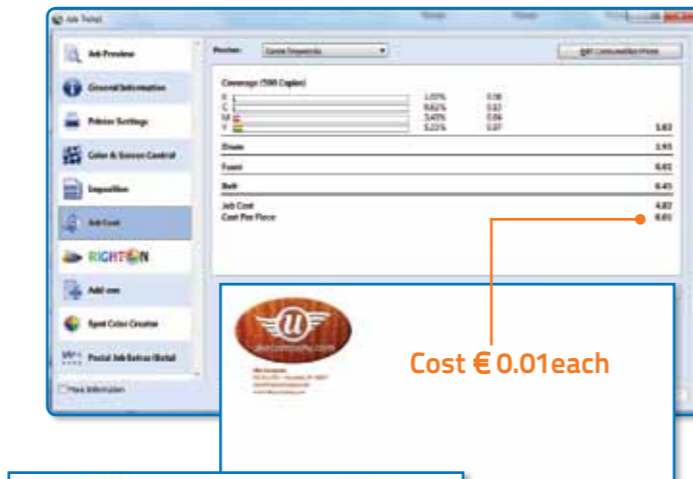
Job Ticket

Job Preview

General Information

Printer Settings

Color & Screen Control

Imposition

Job Cost

RIGHTON

Add ons

Spot Color Creator

Postal Job Extras (Beta)

More Information

Preview: Cover Impression

Edit Consumables Prices

Coverage (500 Copies)

K 1.00% 0.30
C 9.82% 0.82
M 5.40% 0.86
Y 5.22% 0.87 3.83

Drum 2.93

Fuser 0.02

Belt 0.43

Job Cost 4.82
Cost Per Piece 0.01

Cost € 0.01each